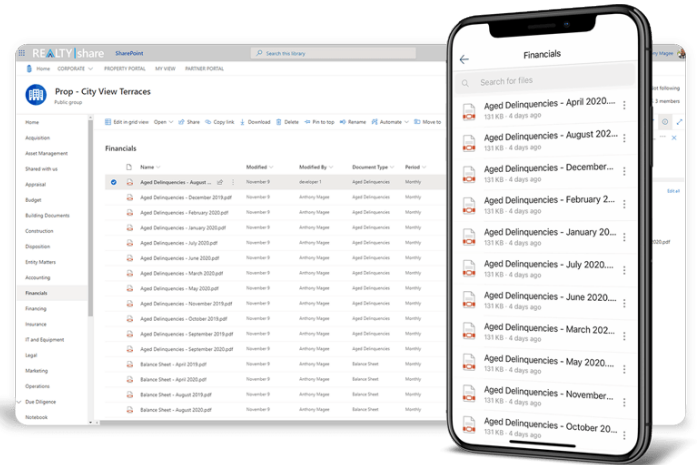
REALTY share SharePoint

Search this library

Home CORPORATE PROPERTY PORTAL MY VIEW PARTNER PORTAL

Prop - City View Terraces
Public group

Home
Acquisition
Asset Management
Shared with us
Appraisal
Budget
Building Documents
Construction
Disposition
Entity Matters
Accounting
Financials
Financing
Insurance
IT and Equipment
Legal
Marketing
Operations
Due Diligence
Notebook

Edit in grid view Open Share Copy link Download Delete Pin to top Rename Automate Move to

Financials

| Name | Modified | Modified By | Document Type | Period |
|---|---|---|---|---|
| Aged Delinquencies - August ... | November 9 | developer 1 | Aged Delinquencies | Monthly |
| Aged Delinquencies - December 2019.pdf | November 9 | Anthony Magee | Aged Delinquencies | Monthly |
| Aged Delinquencies - February 2020.pdf | November 9 | Anthony Magee | Aged Delinquencies | Monthly |
| Aged Delinquencies - January 2020.pdf | November 9 | Anthony Magee | Aged Delinquencies | Monthly |
| Aged Delinquencies - July 2020.pdf | November 9 | Anthony Magee | Aged Delinquencies | Monthly |
| Aged Delinquencies - June 2020.pdf | November 9 | Anthony Magee | Aged Delinquencies | Monthly |
| Aged Delinquencies - March 2020.pdf | November 9 | Anthony Magee | Aged Delinquencies | Monthly |
| Aged Delinquencies - May 2020.pdf | November 9 | Anthony Magee | Aged Delinquencies | Monthly |
| Aged Delinquencies - November 2019.pdf | November 9 | Anthony Magee | Aged Delinquencies | Monthly |
| Aged Delinquencies - October 2019.pdf | November 9 | Anthony Magee | Aged Delinquencies | Monthly |
| Aged Delinquencies - September 2019.pdf | November 9 | Anthony Magee | Aged Delinquencies | Monthly |
| Aged Delinquencies - September 2020.pdf | November 9 | Anthony Magee | Aged Delinquencies | Monthly |
| Balance Sheet - April 2019.pdf | November 9 | Anthony Magee | Balance Sheet | Monthly |
| Balance Sheet - April 2020.pdf | November 9 | Anthony Magee | Balance Sheet | Monthly |
| Balance Sheet - August 2019.pdf | November 9 | Anthony Magee | Balance Sheet | Monthly |
| Balance Sheet - August 2020.pdf | November 9 | Anthony Magee | Balance Sheet | Monthly |

Magee
3 members
Edit all

Financials

Search for files

Aged Delinquencies - April 2020....
131 KB - 4 days ago
Aged Delinquencies - August 2020...
131 KB - 4 days ago
Aged Delinquencies - December...
131 KB - 4 days ago
Aged Delinquencies - February 2...
131 KB - 4 days ago
Aged Delinquencies - January 20...
131 KB - 4 days ago
Aged Delinquencies - July 2020....
131 KB - 4 days ago
Aged Delinquencies - June 2020....
131 KB - 4 days ago
Aged Delinquencies - March 2020...
131 KB - 4 days ago
Aged Delinquencies - May 2020.p...
131 KB - 4 days ago
Aged Delinquencies - November...
131 KB - 4 days ago
Aged Delinquencies - October 20...
131 KB - 4 days ago